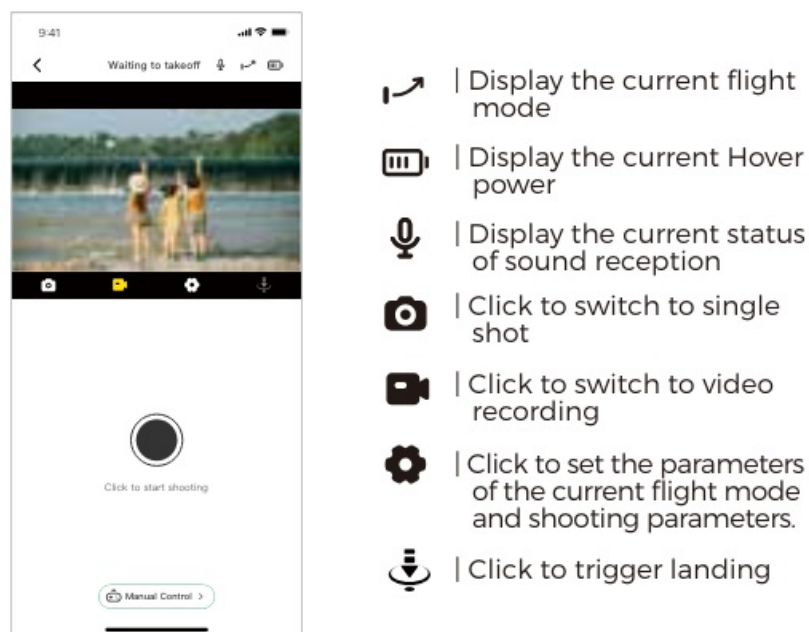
9:41

Waiting to takeoff

Click to start shooting

Manual Control >

| Display the current flight mode

| Display the current Hover power

| Display the current status of sound reception

| Click to switch to single shot

| Click to switch to video recording

| Click to set the parameters of the current flight mode and shooting parameters.

| Click to trigger landing